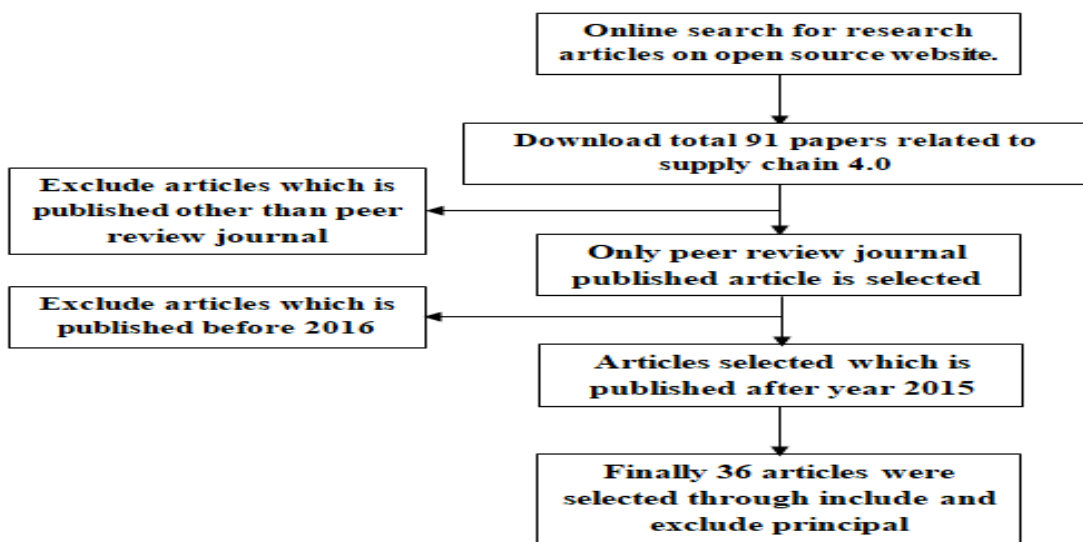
Online search for research articles on open source website.

Download total 91 papers related to supply chain 4.0

Exclude articles which is published other than peer review journal

Only peer review journal published article is selected

Exclude articles which is published before 2016

Articles selected which is published after year 2015

Finally 36 articles were selected through include and exclude principal